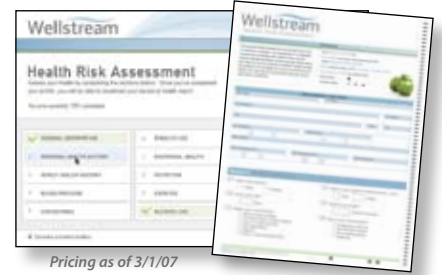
Wellstream

Health Risk Assessment

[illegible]

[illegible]

PERSONAL INFORMATION

PERSONAL MEDICAL HISTORY

FAMILY HEALTH HISTORY

BLOOD PRESSURE

CHOLESTEROL

STRESS LEVEL

EMOTIONAL HEALTH

NUTRITION

EXERCISE

ALCOHOL USE

Wellstream

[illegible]

Pricing as of 3/1/07